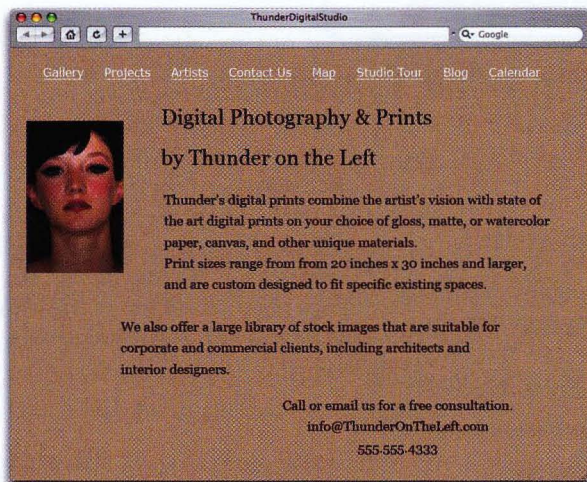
ThunderDigitalStudio

Q- Google

Gallery Projects Artists Contact Us Map Studio Tour Blog Calendar

Digital Photography & Prints

by Thunder on the Left

Thunder's digital prints combine the artist's vision with state of the art digital prints on your choice of gloss, matte, or watercolor paper, canvas, and other unique materials.
Print sizes range from from 20 inches x 30 inches and larger, and are custom designed to fit specific existing spaces.

We also offer a large library of stock images that are suitable for corporate and commercial clients, including architects and interior designers.

Call or email us for a free consultation.
info@ThunderOnTheLeft.com
555-555-4333